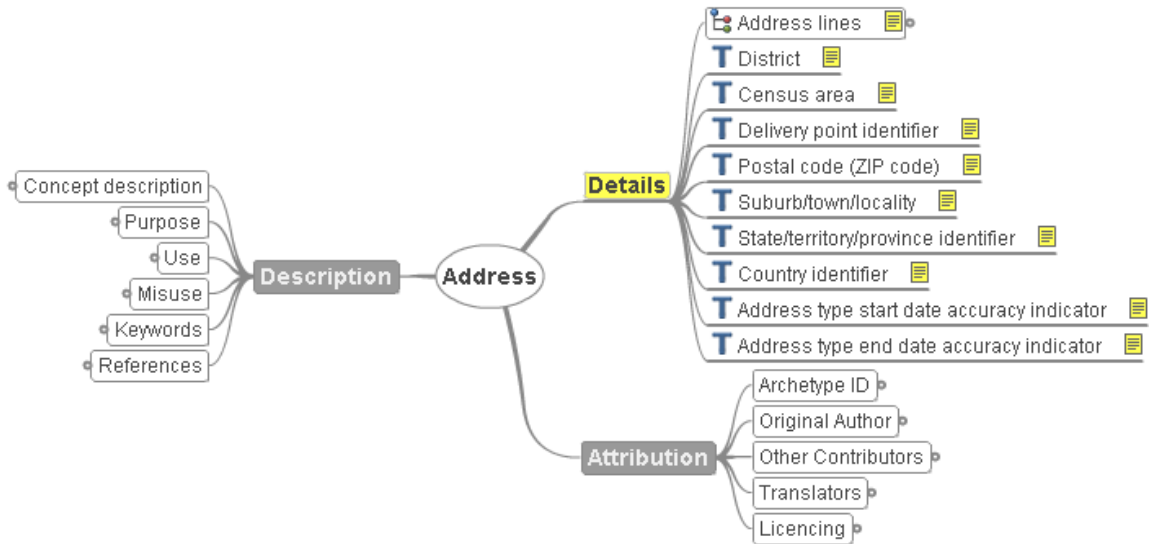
Address

Description
Concept description
Purpose
Use
Misuse
Keywords
References

Details
Address lines
District
Census area
Delivery point identifier
Postal code (ZIP code)
Suburb/town/locality
State/territory/province identifier
Country identifier
Address type start date accuracy indicator
Address type end date accuracy indicator

Attribution
Archetype ID
Original Author
Other Contributors
Translators
Licencing